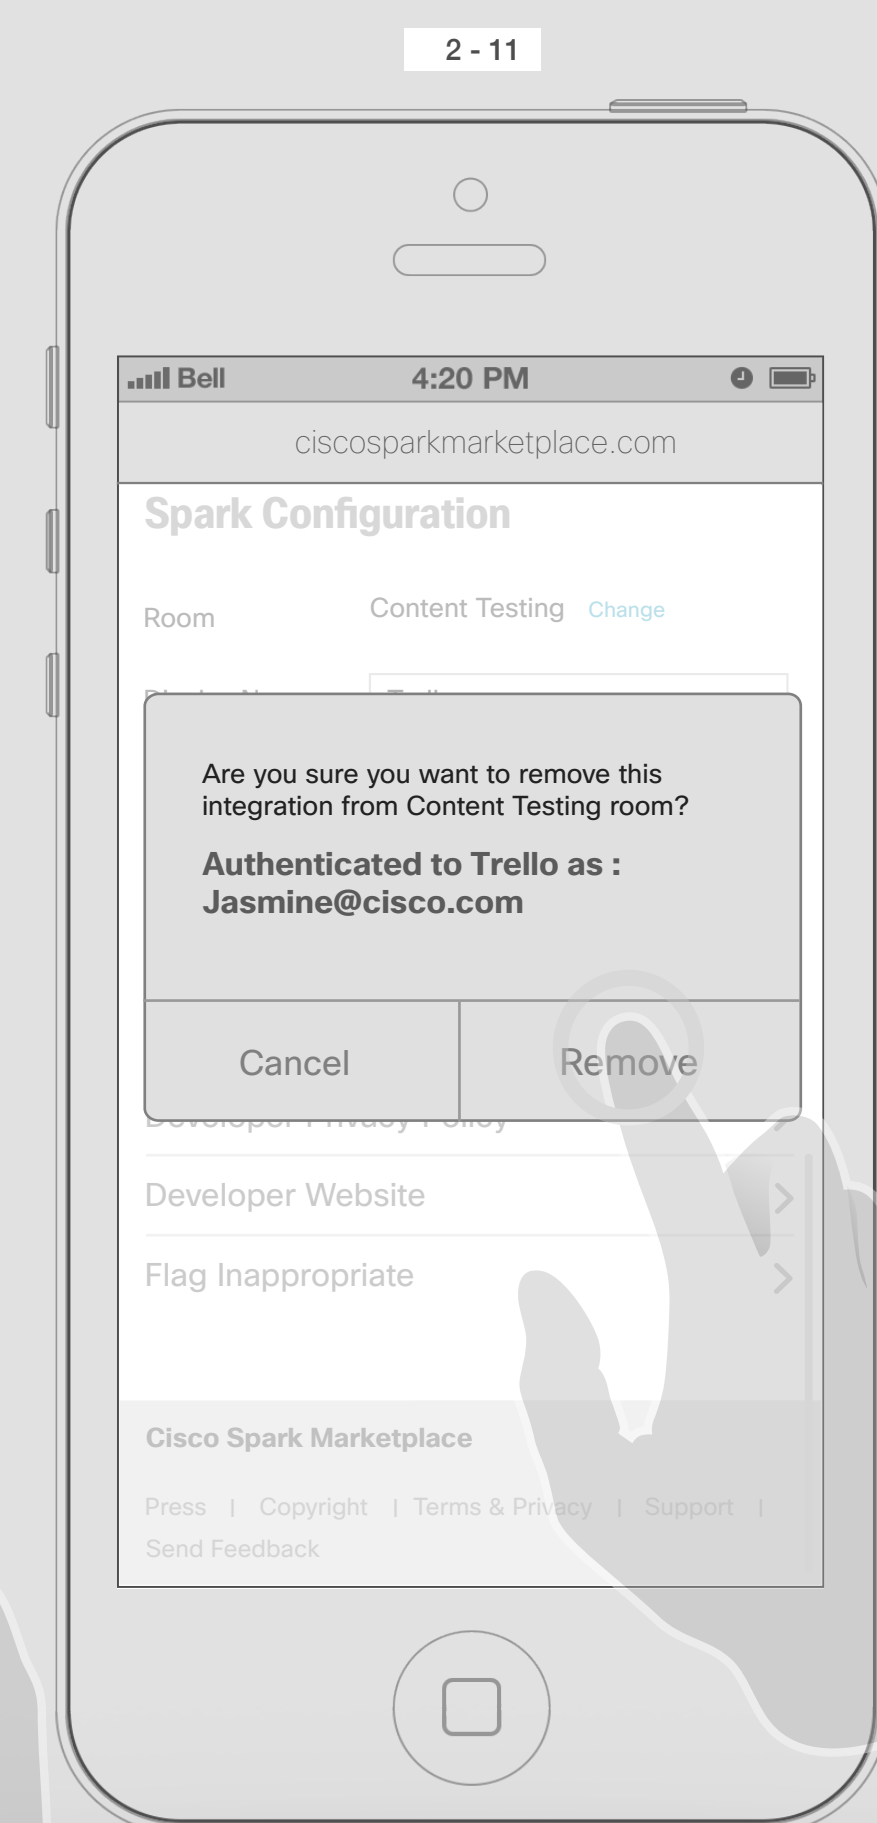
2 - 11

Bell 4:20 PM

ciscosparkmarketplace.com

Spark Configuration

Room Content Testing Change

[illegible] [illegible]

Are you sure you want to remove this integration from Content Testing room?

Authenticated to Trello as : Jasmine@cisco.com

Cancel Remove

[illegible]

Developer Website

Flag Inappropriate

Cisco Spark Marketplace

Press | Copyright | Terms & Privacy | Support | Send Feedback